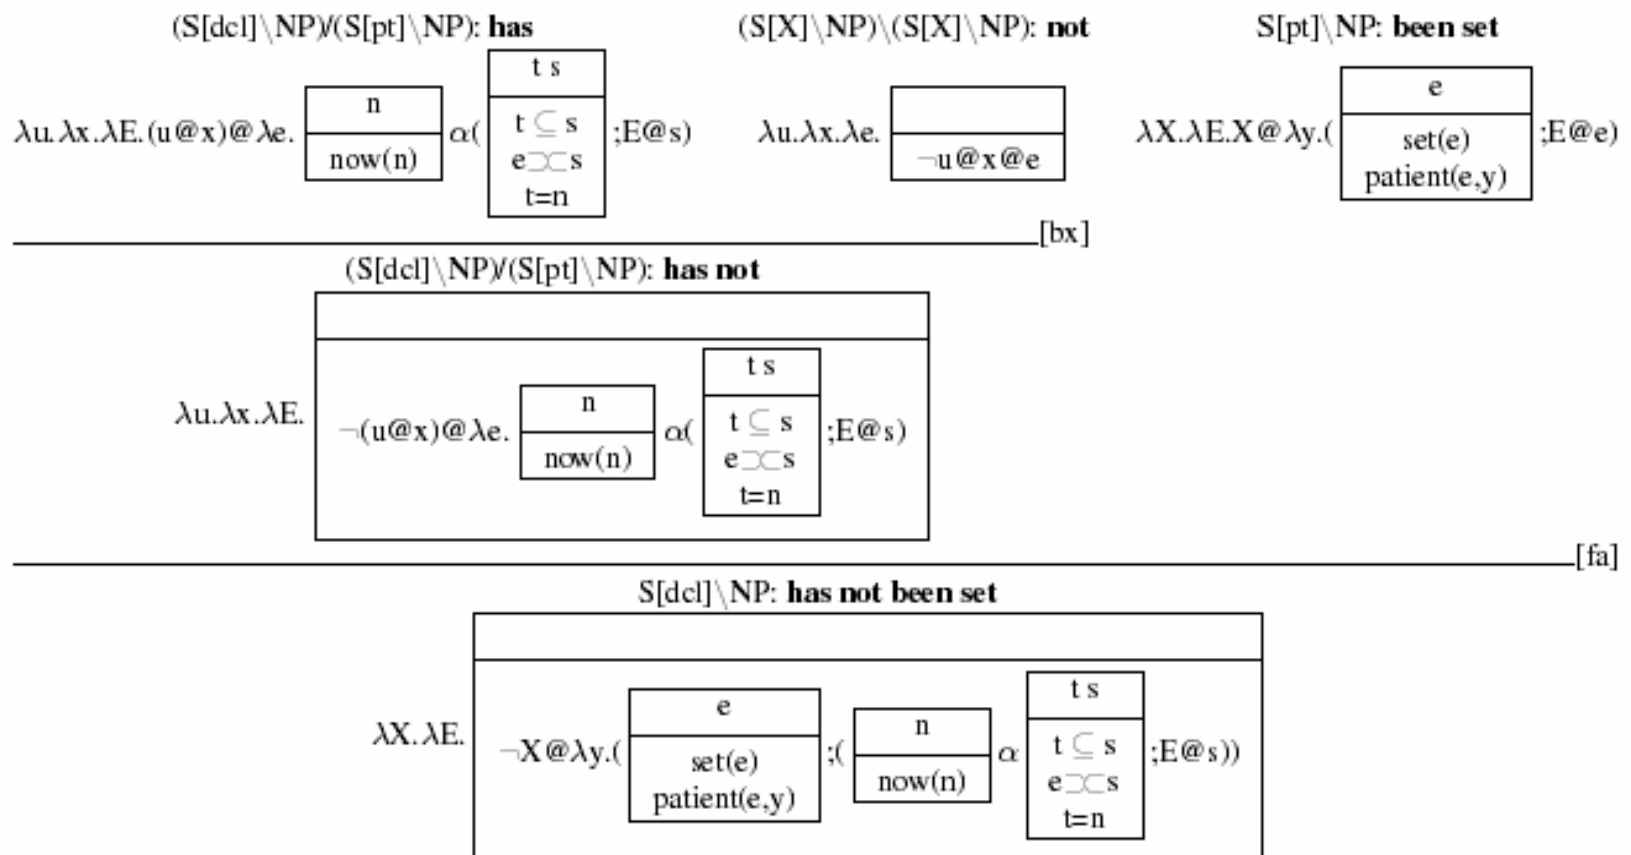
(S[dcl]\NP)/(S[pt]\NP): **has**

$\lambda u.\lambda x.\lambda E.(u@x)@\lambda e.$ n | now(n) $\alpha($ t s | $t \subseteq s$ $e \supset\subset s$ t=n ;E@s)

(S[X]\NP)\(S[X]\NP): **not**

$\lambda u.\lambda x.\lambda e.$ | $\neg u@x@e$

S[pt]\NP: **been set**

$\lambda X.\lambda E.X@\lambda y.($ e | set(e) patient(e,y) ;E@e)

[bx]

(S[dcl]\NP)/(S[pt]\NP): **has not**

$\lambda u.\lambda x.\lambda E.$ | $\neg(u@x)@\lambda e.$ n | now(n) $\alpha($ t s | $t \subseteq s$ $e \supset\subset s$ t=n ;E@s)

[fa]

S[dcl]\NP: **has not been set**

$\lambda X.\lambda E.$ | $\neg X@\lambda y.($ e | set(e) patient(e,y) ;( n | now(n) $\alpha$ t s | $t \subseteq s$ $e \supset\subset s$ t=n ;E@s))